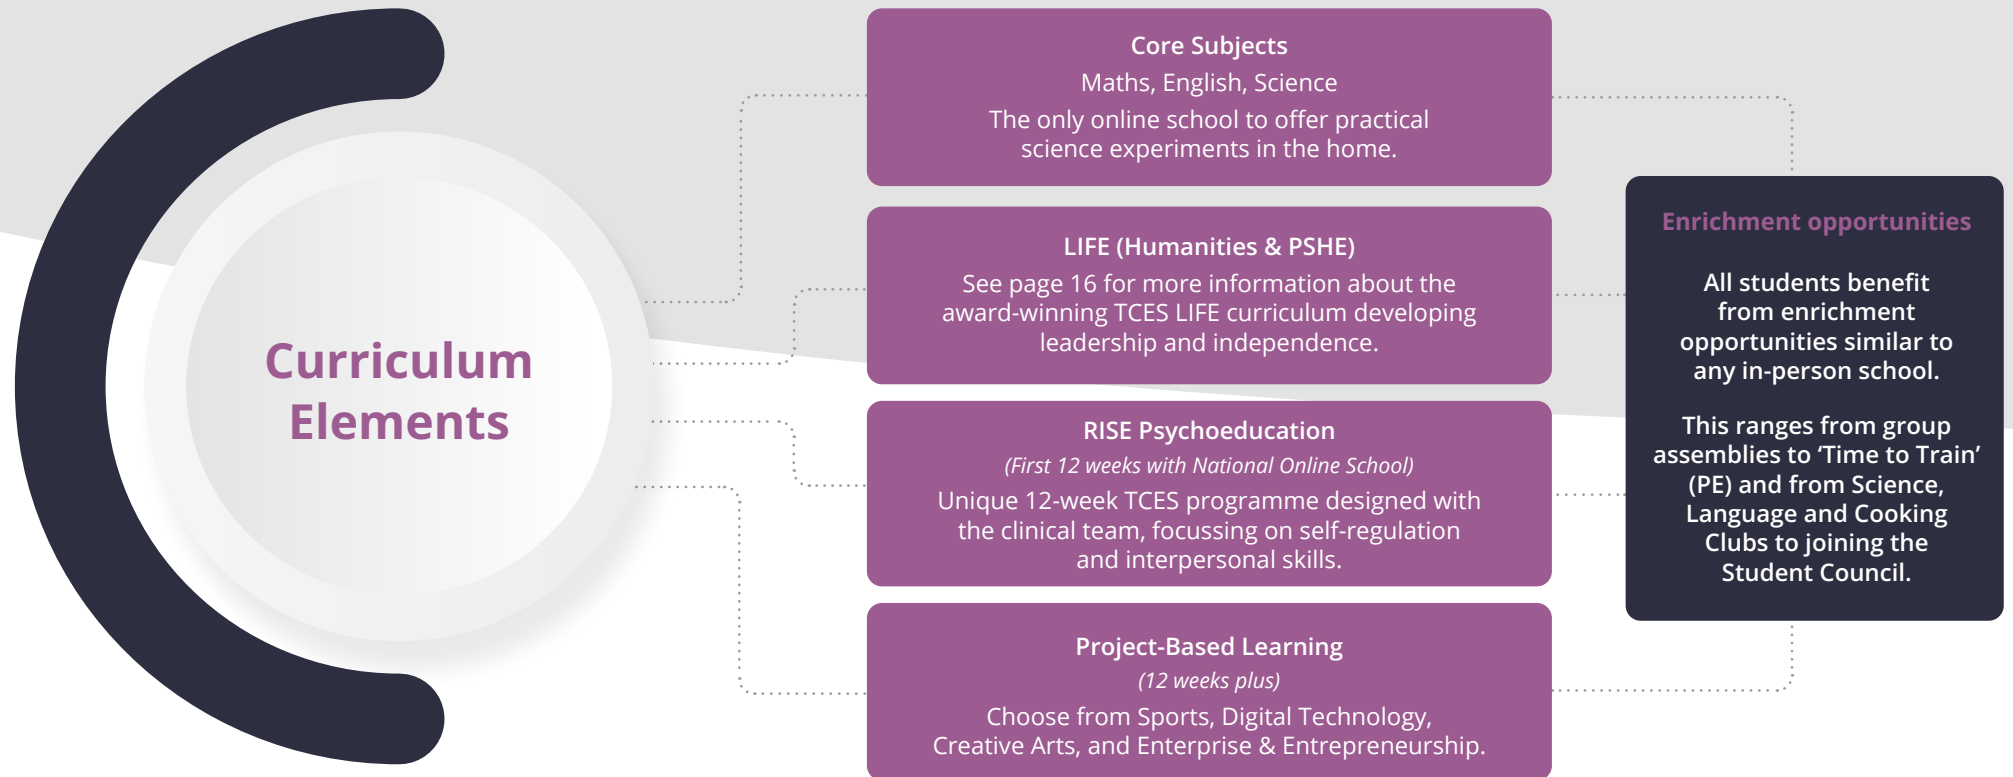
Curriculum Elements

Core Subjects

Maths, English, Science

The only online school to offer practical science experiments in the home.

LIFE (Humanities & PSHE)

See page 16 for more information about the award-winning TCES LIFE curriculum developing leadership and independence.

RISE Psychoeducation

(First 12 weeks with National Online School)

Unique 12-week TCES programme designed with the clinical team, focussing on self-regulation and interpersonal skills.

Project-Based Learning

(12 weeks plus)

Choose from Sports, Digital Technology, Creative Arts, and Enterprise & Entrepreneurship.

Enrichment opportunities

All students benefit from enrichment opportunities similar to any in-person school.

This ranges from group assemblies to ‘Time to Train’ (PE) and from Science, Language and Cooking Clubs to joining the Student Council.